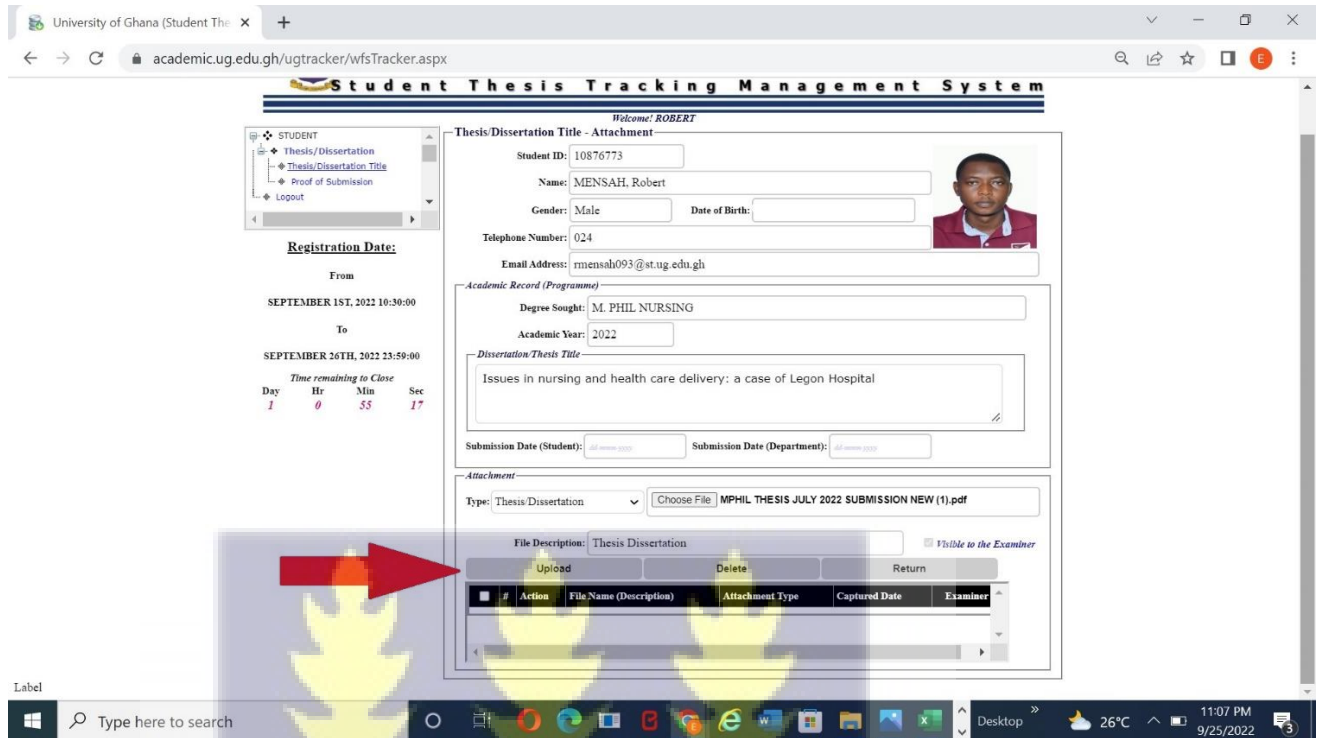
University of Ghana (Student The ×  +

academic.ug.edu.gh/ugtracker/wfsTracker.aspx

Student Thesis Tracking Management System

Welcome! ROBERT

STUDENT
Thesis/Dissertation
Thesis/Dissertation Title
Proof of Submission
Logout

Registration Date:

From

SEPTEMBER 1ST, 2022 10:30:00

To

SEPTEMBER 26TH, 2022 23:59:00

Time remaining to Close

| Day | Hr | Min | Sec |
|---|---|---|---|
| 1 | 0 | 55 | 17 |

Thesis/Dissertation Title - Attachment

Student ID: 10876773

Name: MENSAH, Robert

Gender: Male  Date of Birth:

Telephone Number: 024

Email Address: rmensah093@st.ug.edu.gh

Academic Record (Programme)

Degree Sought: M. PHIL NURSING

Academic Year: 2022

Dissertation/Thesis Title

Issues in nursing and health care delivery: a case of Legon Hospital

Submission Date (Student): dd-mm-yyyy  Submission Date (Department): dd-mm-yyyy

Attachment

Type: Thesis/Dissertation  Choose File  MPHIL THESIS JULY 2022 SUBMISSION NEW (1).pdf

File Description: Thesis Dissertation  Visible to the Examiner

Upload  Delete  Return

| # | Action | File Name (Description) | Attachment Type | Captured Date | Examiner |
|---|---|---|---|---|---|

Label

Type here to search

Desktop  26°C  11:07 PM 9/25/2022  3